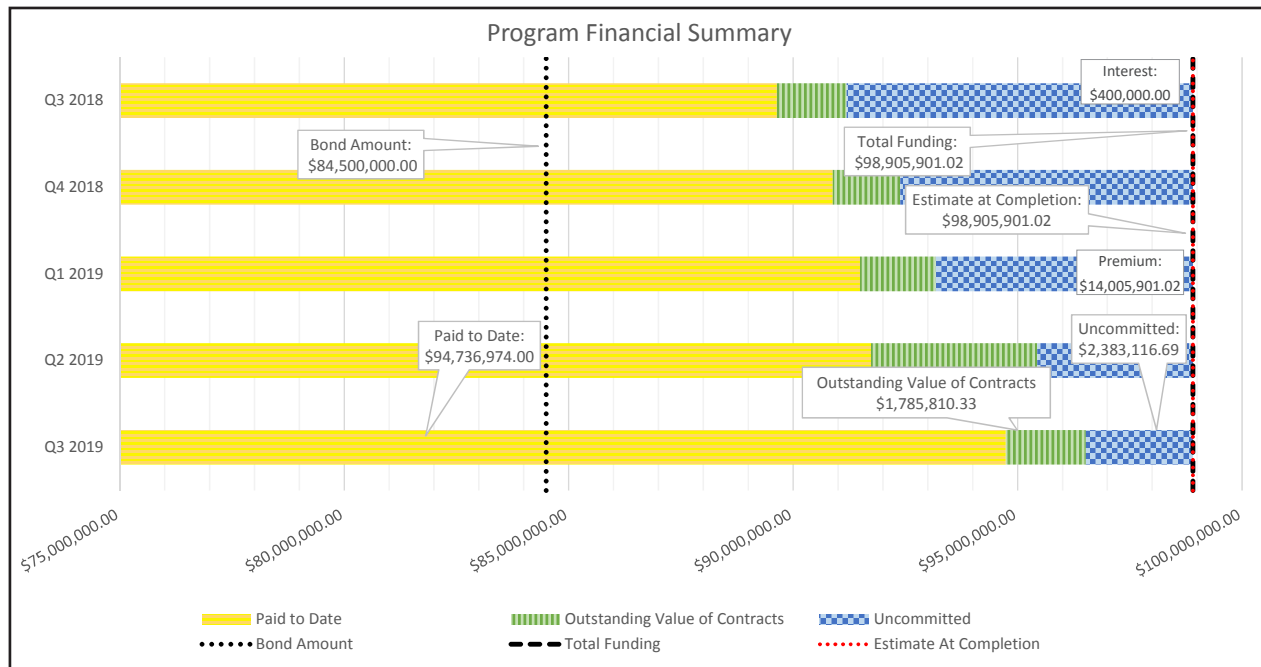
Program Financial Summary

Q3 2018
Q4 2018
Q1 2019
Q2 2019
Q3 2019

Interest:
$400,000.00

Bond Amount:
$84,500,000.00

Total Funding:
$98,905,901.02

Estimate at Completion:
$98,905,901.02

Premium:
$14,005,901.02

Paid to Date:
$94,736,974.00

Uncommitted:
$2,383,116.69

Outstanding Value of Contracts
$1,785,810.33

$75,000,000.00
$80,000,000.00
$85,000,000.00
$90,000,000.00
$95,000,000.00
$100,000,000.00

Paid to Date
Outstanding Value of Contracts
Uncommitted
Bond Amount
Total Funding
Estimate At Completion